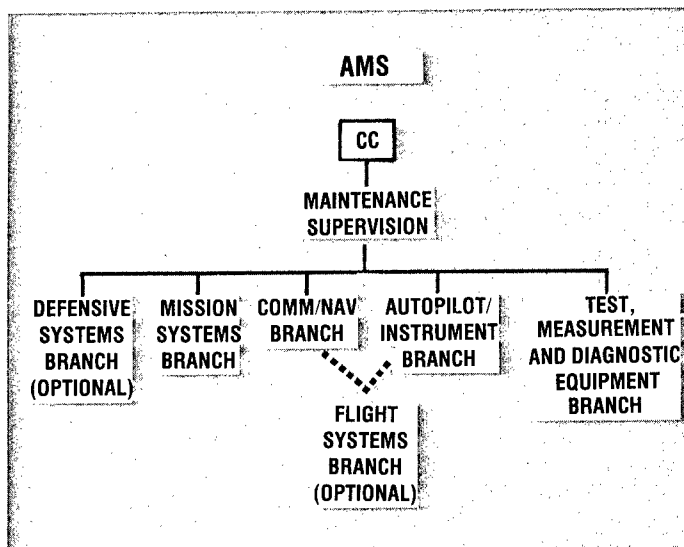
AMS

CC

MAINTENANCE SUPERVISION

DEFENSIVE SYSTEMS BRANCH (OPTIONAL)

MISSION SYSTEMS BRANCH

COMM/NAV BRANCH

AUTOPILOT/ INSTRUMENT BRANCH

TEST, MEASUREMENT AND DIAGNOSTIC EQUIPMENT BRANCH

FLIGHT SYSTEMS BRANCH (OPTIONAL)